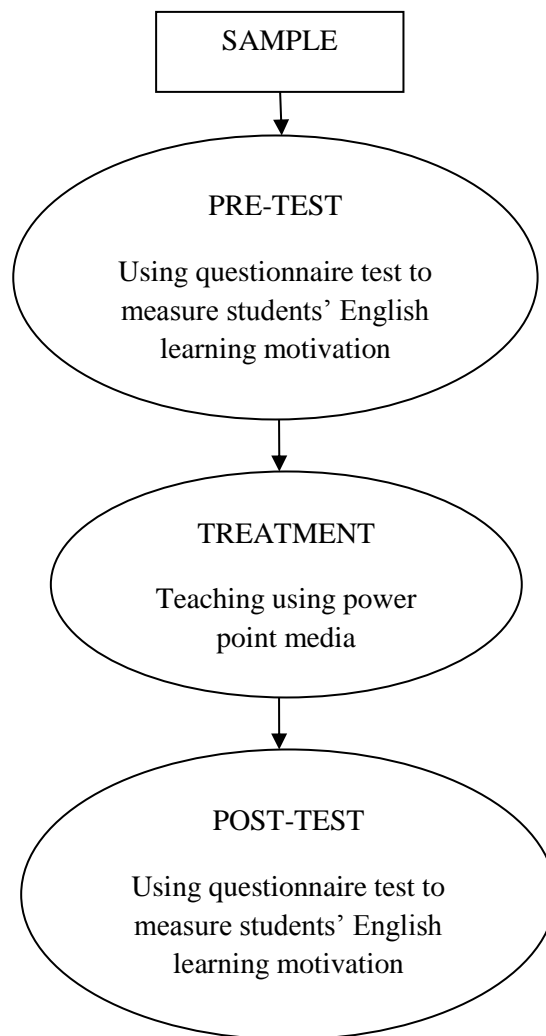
SAMPLE

PRE-TEST

Using questionnaire test to measure students' English learning motivation

TREATMENT

Teaching using power point media

POST-TEST

Using questionnaire test to measure students' English learning motivation